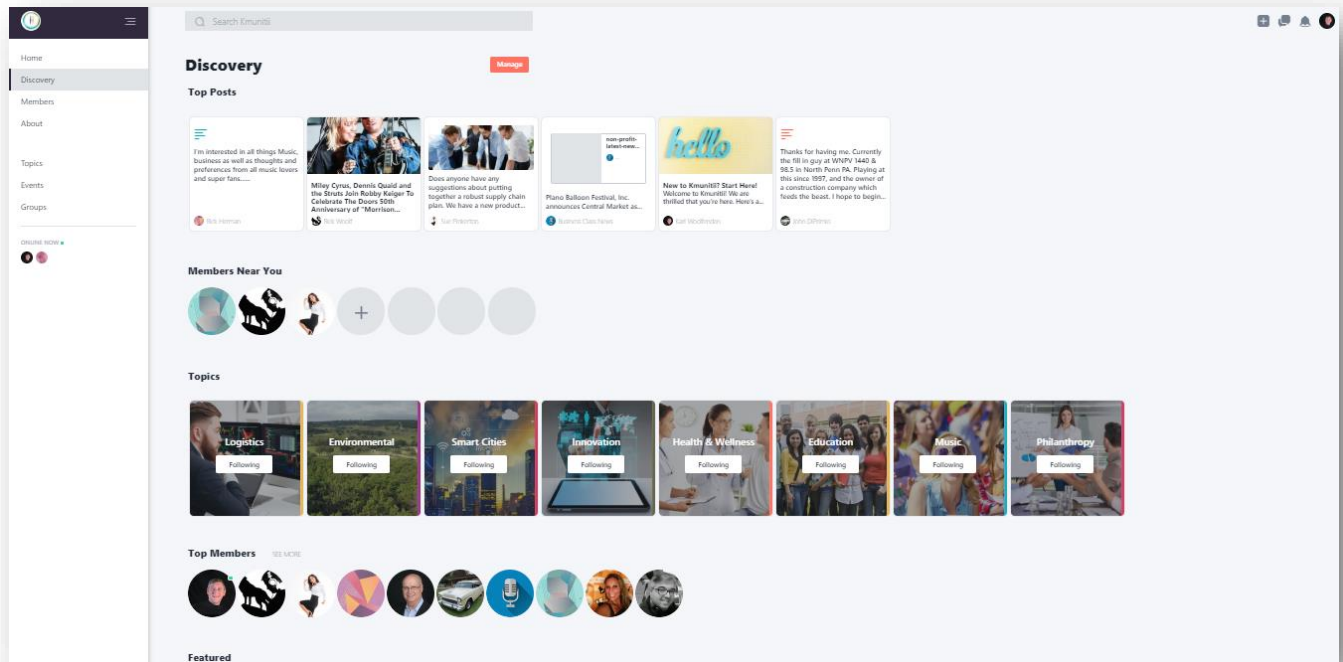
Search Kmuniti

Home
Discovery
Members
About

Topics
Events
Groups

ONLINE NOW

Discovery

Manage

Top Posts

I'm interested in all things Music, business as well as thoughts and preferences from all music lovers and super fans......

Rick Herman

Miley Cyrus, Dennis Quaid and the Struts Join Robby Krieger To Celebrate The Doors 50th Anniversary of "Morrison...

Rick Wolf

Does anyone have any suggestions about putting together a robust supply chain plan. We have a new product...

Sue Pinkerton

non-profit-latest-new...

Plano Balloon Festival, Inc. announces Central Market as...

Business Class News

hello

New to Kmuniti? Start Here!
Welcome to Kmuniti! We are thrilled that you're here. Here's a...

Karl Woolbridge

Thanks for having me. Currently the fill in guy at WNPV 1440 & 98.5 in North Penn PA. Playing at this since 1997, and the owner of a construction company which feeds the beast. I hope to begin...

John DiPietro

Members Near You

+

Topics

Logistics
Following

Environmental
Following

Smart Cities
Following

Innovation
Following

Health & Wellness
Following

Education
Following

Music
Following

Philanthropy
Following

Top Members

SEE MORE

Featured